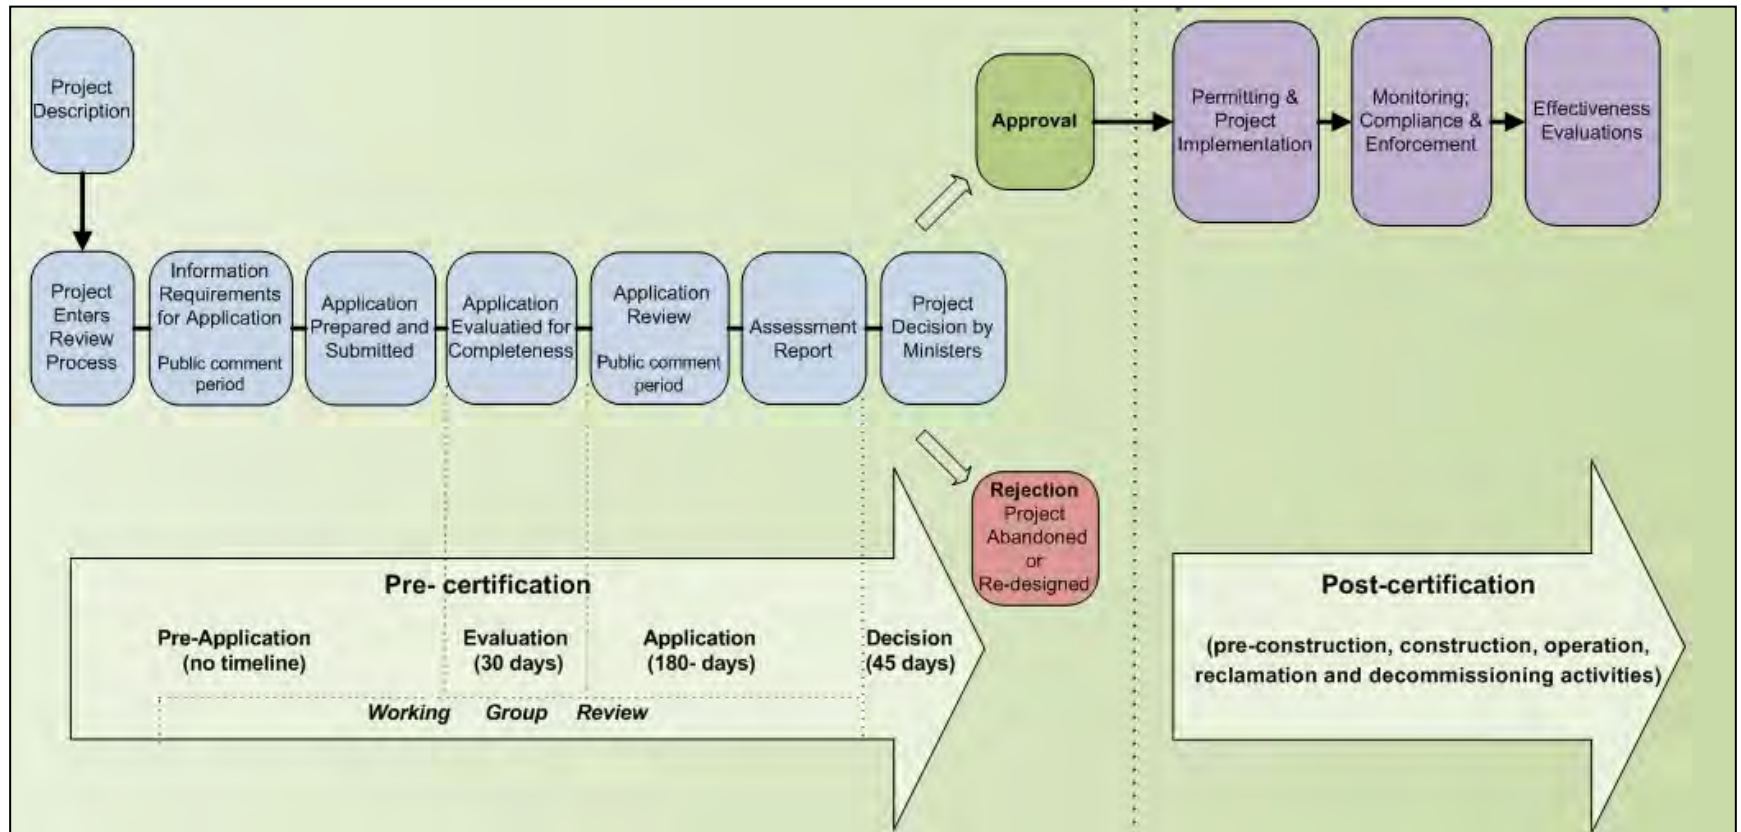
Project Description

Project Enters Review Process

Information Requirements for Application

Public comment period

Application Prepared and Submitted

Application Evaluatied for Completeness

Application Review

Public comment period

Assessment Report

Project Decision by Ministers

Approval

Rejection
Project Abandoned or Re-designed

Permitting & Project Implementation

Monitoring; Compliance & Enforcement

Effectiveness Evaluations

Pre- certification

Pre-Application (no timeline)

Evaluation (30 days)

Application (180- days)

Decision (45 days)

Working Group Review

Post-certification

(pre-construction, construction, operation, reclamation and decommissioning activities)